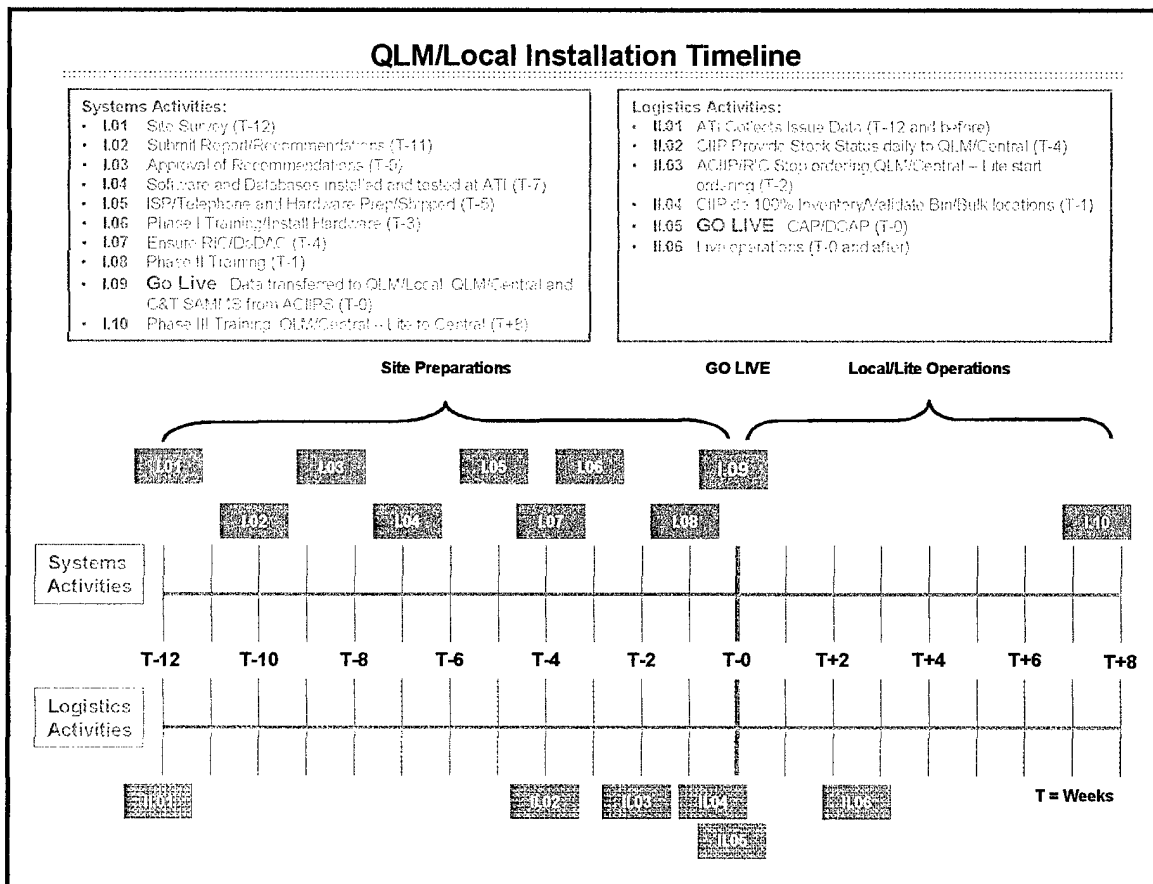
QLM/Local Installation Timeline

Systems Activities:
- I.01 Site Survey (T-12)
- I.02 Submit Report/Recommendations (T-11)
- I.03 Approval of Recommendations (T-9)
- I.04 Software and Databases installed and tested at ATI (T-7)
- I.05 ISP/Telephone and Hardware Prep/Shipped (T-5)
- I.06 Phase I Training/Install Hardware (T-3)
- I.07 Ensure RIC/DoDAC (T-4)
- I.08 Phase II Training (T-1)
- I.09 Go Live Data transferred to QLM/Local, QLM/Central and C&T SAMMS from ACIIPS (T-0)
- I.10 Phase III Training QLM/Central – Lite to Central (T+8)

Logistics Activities:
- II.01 ATI Collects Issue Data (T-12 and before)
- II.02 CIIP Provide Stock Status daily to QLM/Central (T-4)
- II.03 ACIIP/RIC Stop ordering QLM/Central – Lite start ordering (T-2)
- II.04 CIIP do 100% Inventory/Validate Bin/Bulk locations (T-1)
- II.05 GO LIVE CAP/DCAP (T-0)
- II.06 Live operations (T-0 and after)

Site Preparations

GO LIVE

Local/Lite Operations

I.01 I.03 I.05 I.06 I.09

I.02 I.04 I.07 I.08 I.10

Systems Activities

T-12 T-10 T-8 T-6 T-4 T-2 T-0 T+2 T+4 T+6 T+8

Logistics Activities

II.01 II.02 II.03 II.04 II.06

II.05

T = Weeks